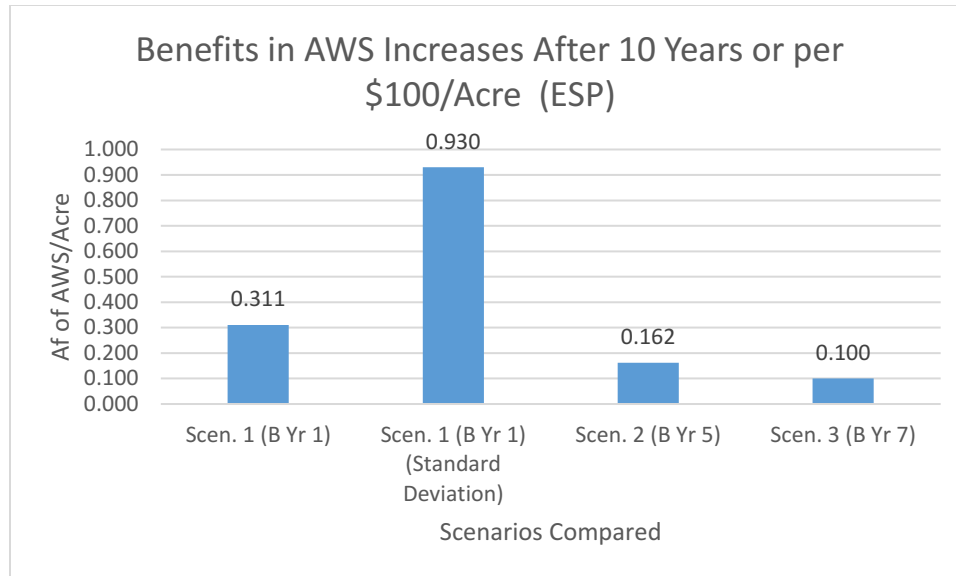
Benefits in AWS Increases After 10 Years or per \$100/Acre (ESP)

Af of AWS/Acre

1.000
0.900
0.800
0.700
0.600
0.500
0.400
0.300
0.200
0.100
0.000

0.311
0.930
0.162
0.100

Scen. 1 (B Yr 1)
Scen. 1 (B Yr 1) (Standard Deviation)
Scen. 2 (B Yr 5)
Scen. 3 (B Yr 7)

Scenarios Compared